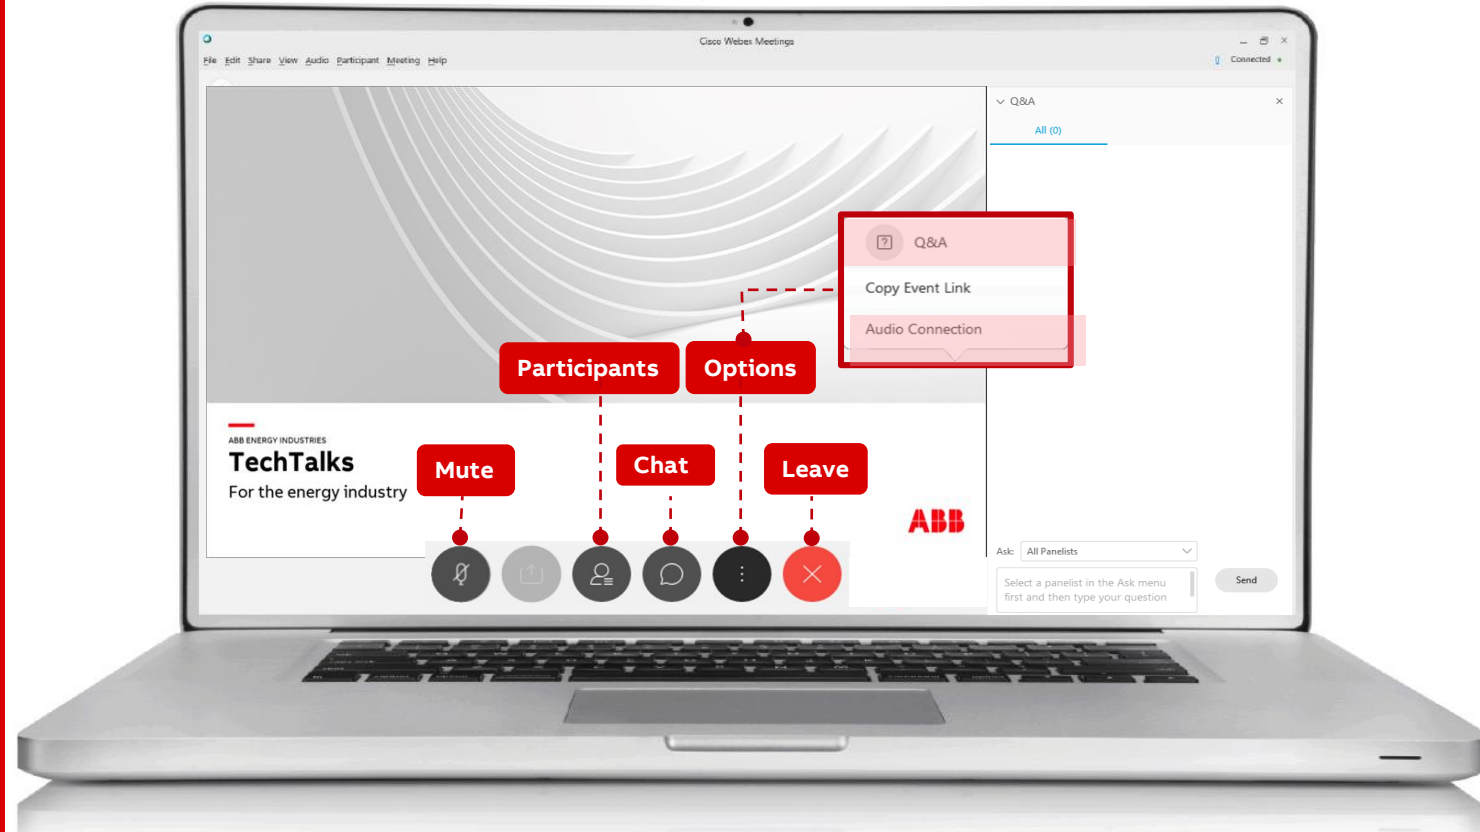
Cisco Webex Meetings

File Edit Share View Audio Participant Meeting Help

Connected

Q&A

All (0)

Q&A

Copy Event Link

Audio Connection

Participants

Options

ABB ENERGY INDUSTRIES

TechTalks

For the energy industry

Mute

Chat

Leave

ABB

Ask: All Panelists

Select a panelist in the Ask menu first and then type your question

Send